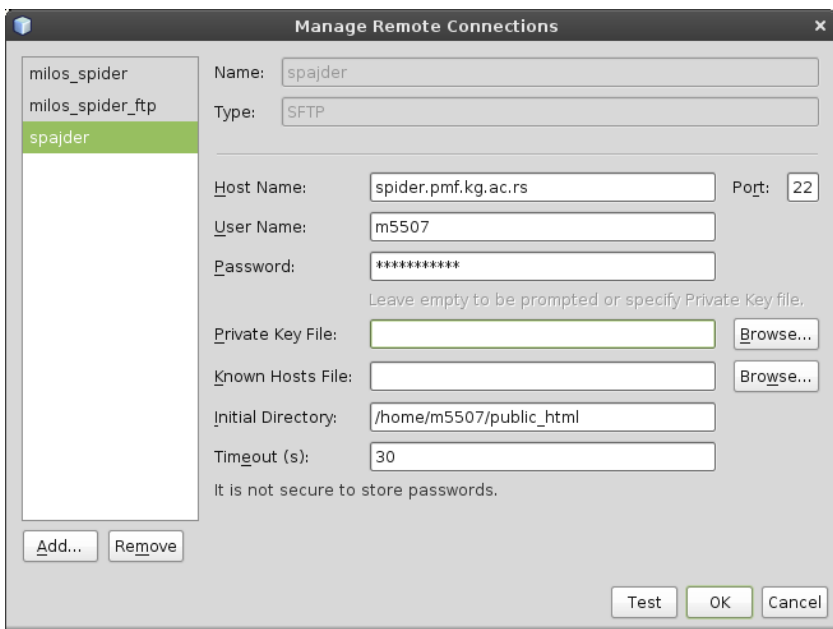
Manage Remote Connections

milos_spider
milos_spider_ftp
spajder

Name: spajder
Type: SFTP

Host Name: spider.pmf.kg.ac.rs
Port: 22
User Name: m5507
Password: ***********
Leave empty to be prompted or specify Private Key file.
Private Key File:
Browse...
Known Hosts File:
Browse...
Initial Directory: /home/m5507/public_html
Timeout (s): 30
It is not secure to store passwords.

Add...
Remove

Test
OK
Cancel